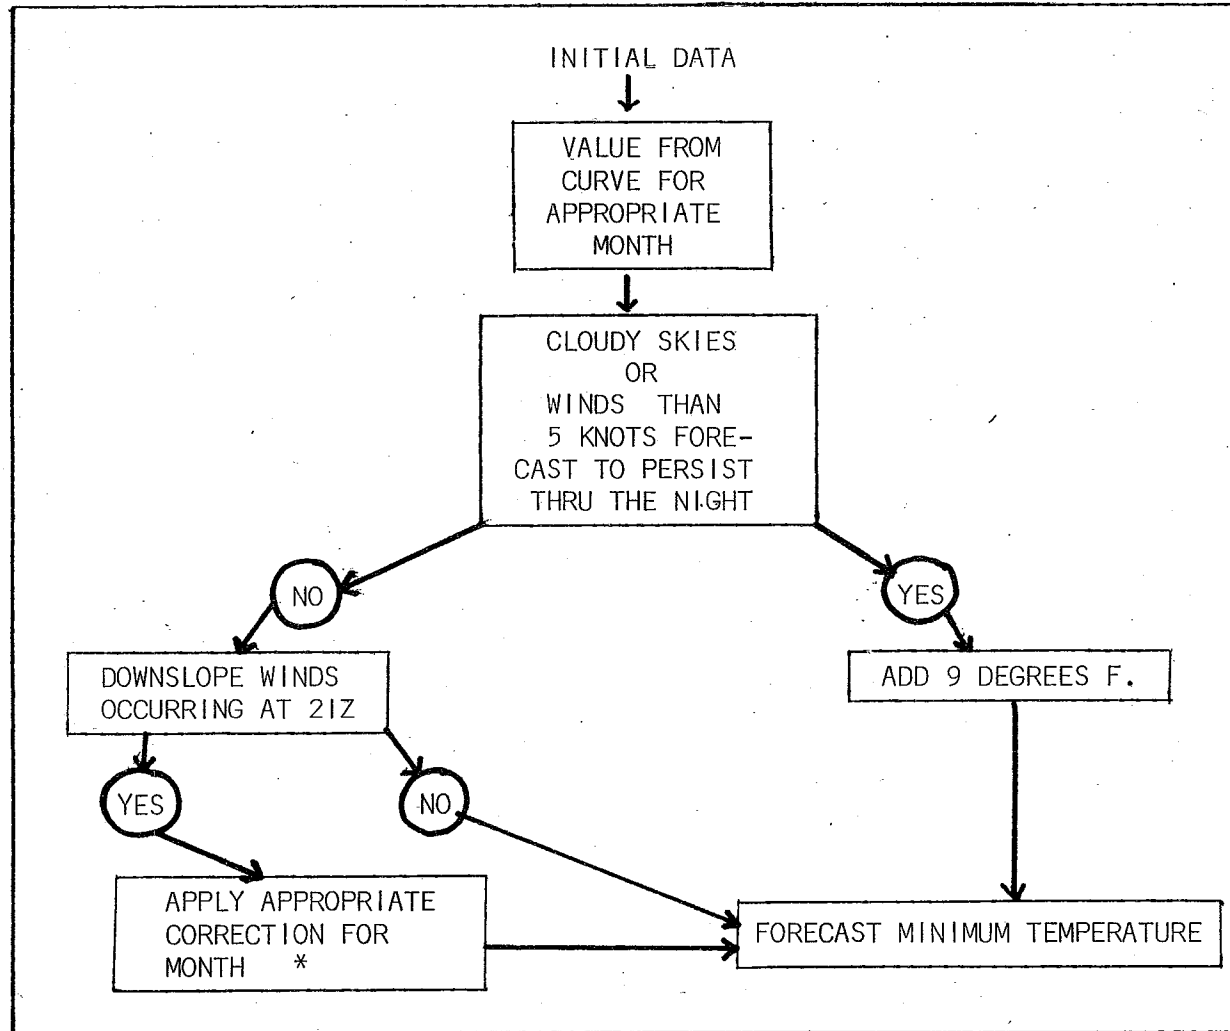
INITIAL DATA

VALUE FROM CURVE FOR APPROPRIATE MONTH

CLOUDY SKIES OR WINDS THAN 5 KNOTS FORECAST TO PERSIST THRU THE NIGHT

NO

YES

DOWNSLOPE WINDS OCCURRING AT 21Z

ADD 9 DEGREES F.

YES

NO

APPLY APPROPRIATE CORRECTION FOR MONTH *

FORECAST MINIMUM TEMPERATURE